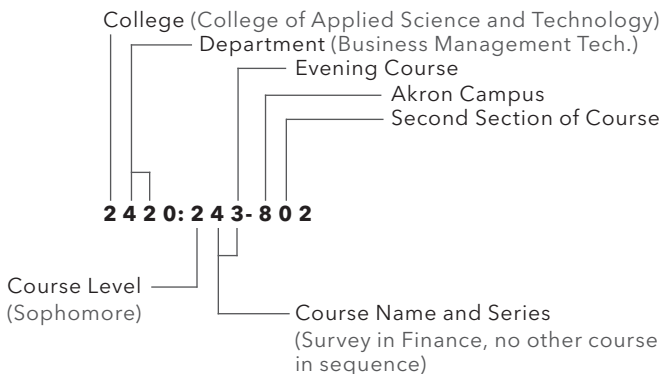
College (College of Applied Science and Technology)
Department (Business Management Tech.)
Evening Course
Akron Campus
Second Section of Course

2 4 2 0: 2 4 3- 8 0 2

Course Level (Sophomore)

Course Name and Series (Survey in Finance, no other course in sequence)